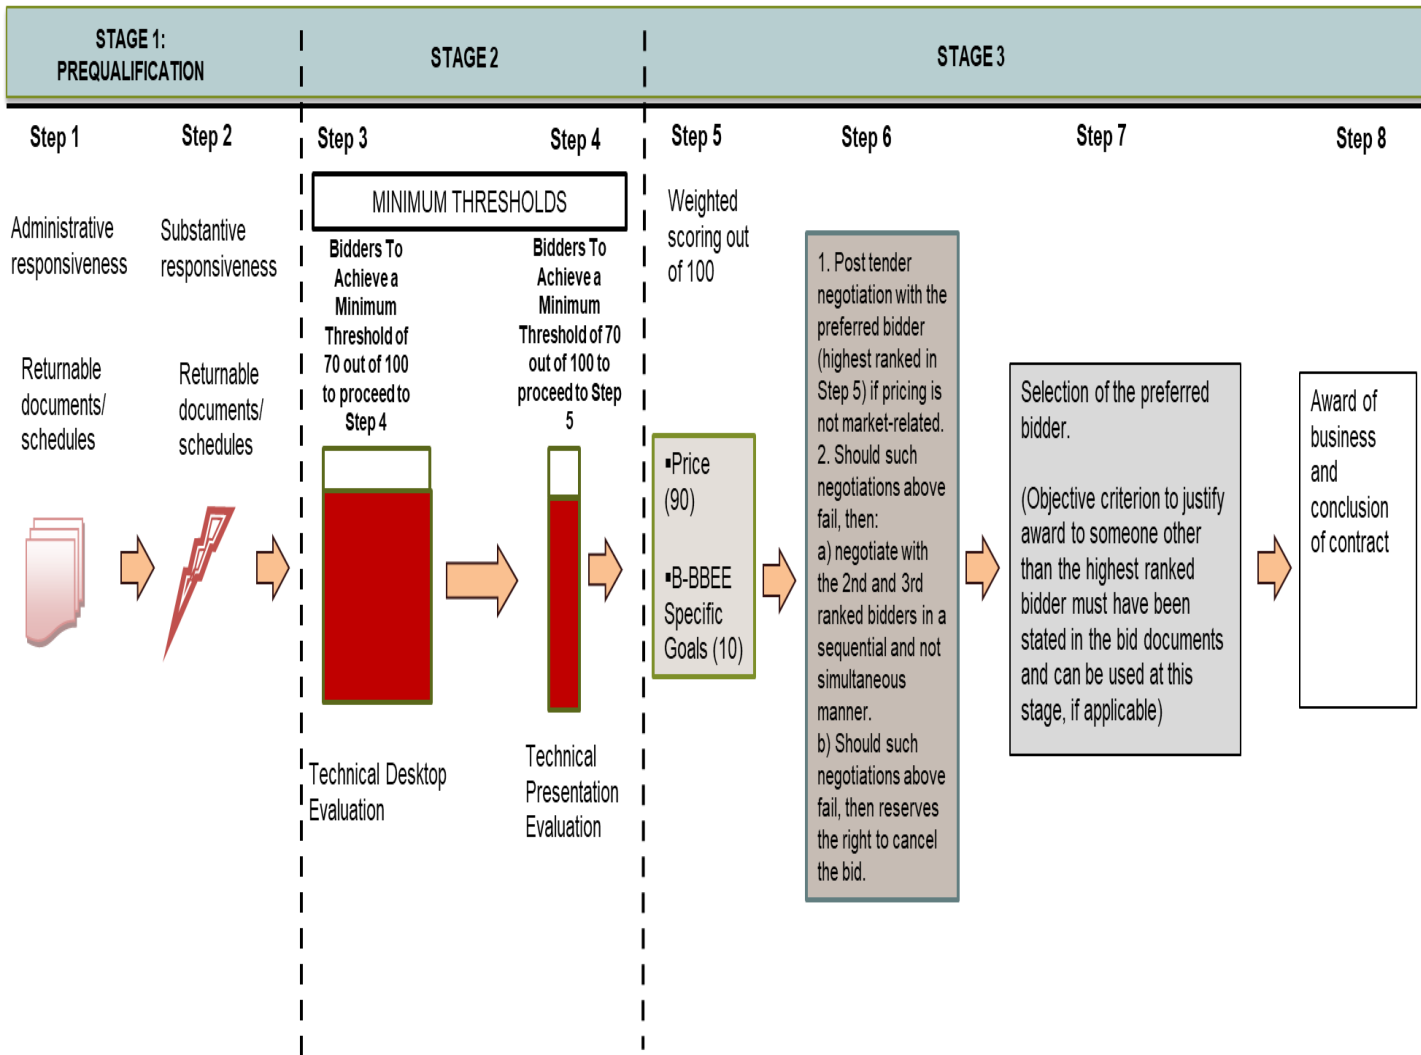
STAGE 1: PREQUALIFICATION

STAGE 2

STAGE 3

Step 1

Step 2

Step 3

Step 4

Step 5

Step 6

Step 7

Step 8

Administrative responsiveness

Substantive responsiveness

Returnable documents/ schedules

Returnable documents/ schedules

MINIMUM THRESHOLDS

Bidders To Achieve a Minimum Threshold of 70 out of 100 to proceed to Step 4

Bidders To Achieve a Minimum Threshold of 70 out of 100 to proceed to Step 5

Technical Desktop Evaluation

Technical Presentation Evaluation

Weighted scoring out of 100

▪Price (90)

▪B-BBEE Specific Goals (10)

1. Post tender negotiation with the preferred bidder (highest ranked in Step 5) if pricing is not market-related.
2. Should such negotiations above fail, then:
a) negotiate with the 2nd and 3rd ranked bidders in a sequential and not simultaneous manner.
b) Should such negotiations above fail, then reserves the right to cancel the bid.

Selection of the preferred bidder.

(Objective criterion to justify award to someone other than the highest ranked bidder must have been stated in the bid documents and can be used at this stage, if applicable)

Award of business and conclusion of contract